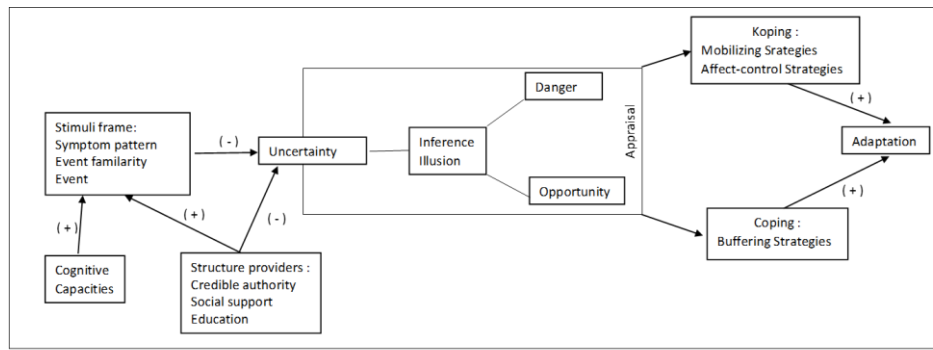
Stimuli frame:
Symptom pattern
Event familarity
Event

( + )

Cognitive Capacities

( + )

Structure providers :
Credible authority
Social support
Education

( - )

( - )

Uncertainty

Inference Illusion

Danger

Opportunity

Appraisal

Koping :
Mobilizing Srategies
Affect-control Strategies

( + )

Adaptation

( + )

Coping :
Buffering Strategies